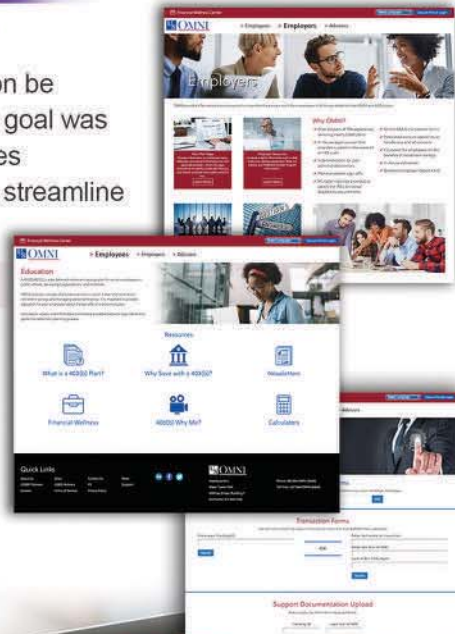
on be
goal was
es
streamline

OMNI
Employees
Employers
Advisors
Employers
Why OMNI?

OMNI
Employees
Employers
Advisors
Education
Resources
What is a 403(b) Plan?
Why Save with a 403(b)?
Newsletters
Financial Wellness
403(b) Why Me?
Calculators
Quick Links
OMNI

Transaction Forms
Support Documentation Upload